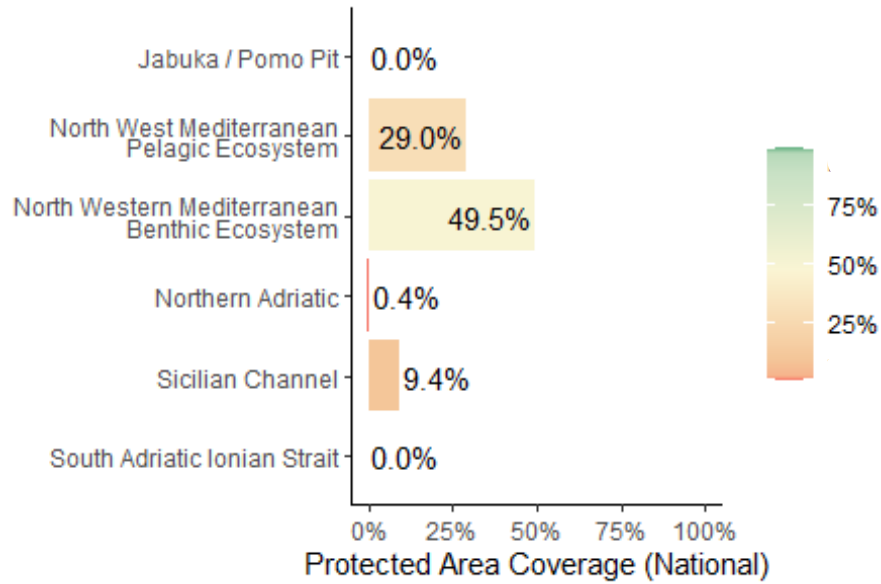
Jabuka / Pomo Pit 0.0%

North West Mediterranean Pelagic Ecosystem 29.0%

North Western Mediterranean Benthic Ecosystem 49.5%

Northern Adriatic 0.4%

Sicilian Channel 9.4%

South Adriatic Ionian Strait 0.0%

0% 25% 50% 75% 100%

Protected Area Coverage (National)

75%
50%
25%